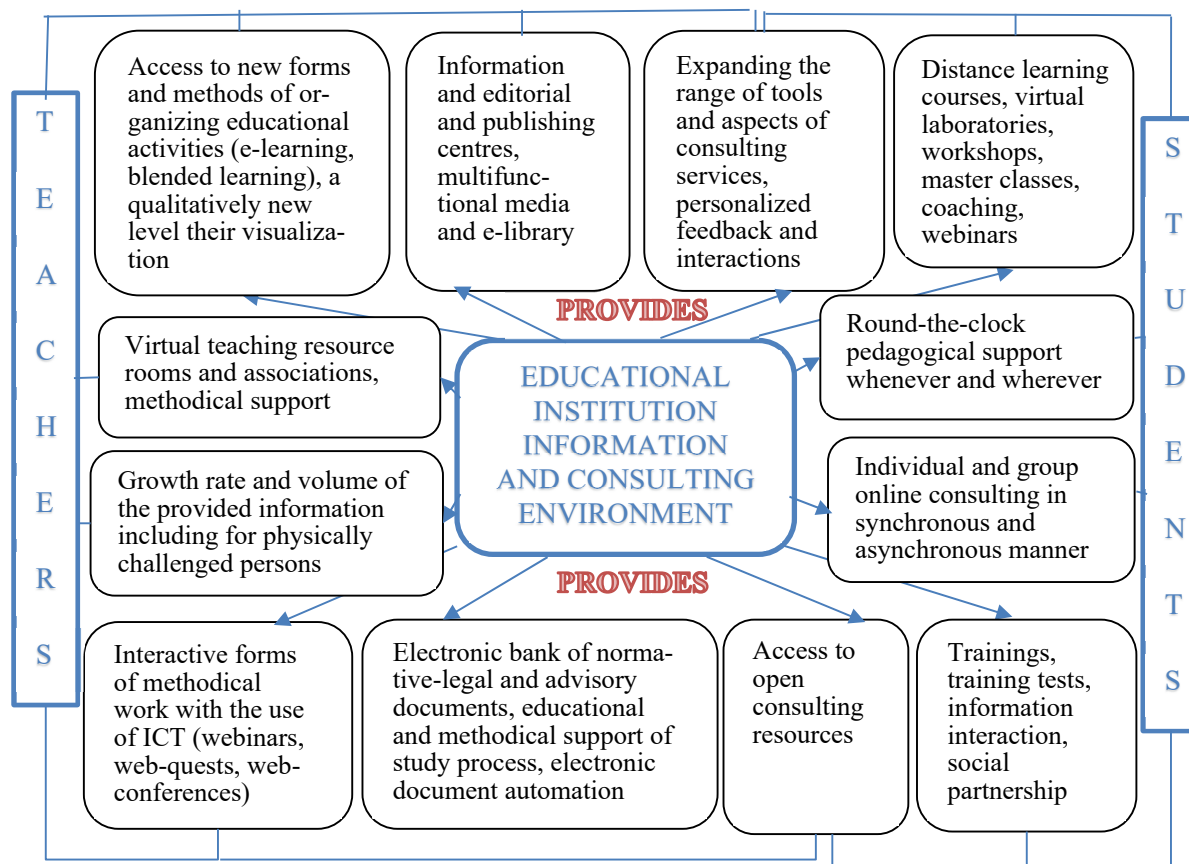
TEACHERS

Access to new forms and methods of organizing educational activities (e-learning, blended learning), a qualitatively new level their visualization

Information and editorial and publishing centres, multifunctional media and e-library

Expanding the range of tools and aspects of consulting services, personalized feedback and interactions

Distance learning courses, virtual laboratories, workshops, master classes, coaching, webinars

STUDENTS

PROVIDES

Virtual teaching resource rooms and associations, methodical support

EDUCATIONAL INSTITUTION INFORMATION AND CONSULTING ENVIRONMENT

Round-the-clock pedagogical support whenever and wherever

Growth rate and volume of the provided information including for physically challenged persons

Individual and group online consulting in synchronous and asynchronous manner

PROVIDES

Interactive forms of methodical work with the use of ICT (webinars, web-quests, web-conferences)

Electronic bank of normative-legal and advisory documents, educational and methodical support of study process, electronic document automation

Access to open consulting resources

Trainings, training tests, information interaction, social partnership